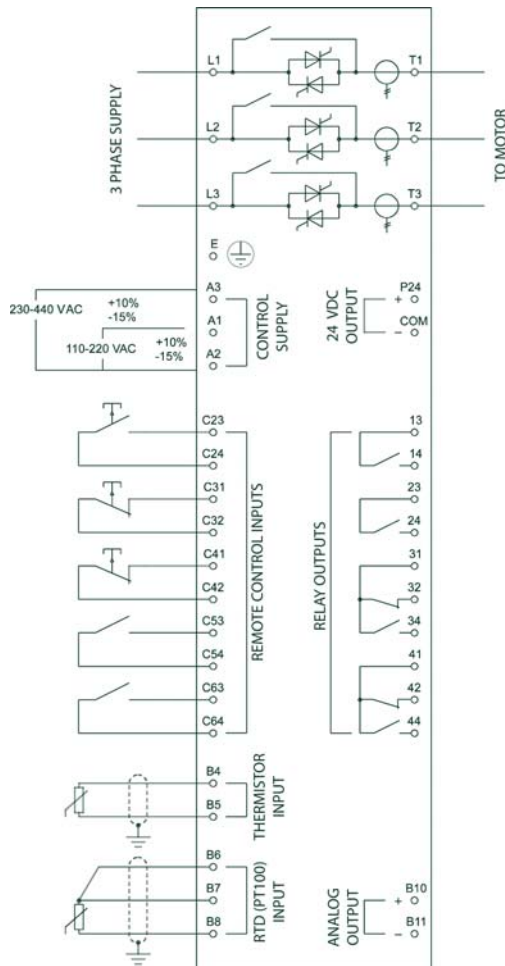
3 PHASE SUPPLY

L1
T1
L2
T2
L3
T3

TO MOTOR

E

230-440 VAC
+10%
-15%
110-220 VAC
+10%
-15%

A3
A1
A2
CONTROL SUPPLY

24 VDC OUTPUT
P24
+
COM
-

C23
C24
C31
C32
C41
C42
C53
C54
C63
C64
REMOTE CONTROL INPUTS

RELAY OUTPUTS
13
14
23
24
31
32
34
41
42
44

B4
B5
THERMISTOR INPUT

B6
B7
B8
RTD (PT100) INPUT

ANALOG OUTPUT
B10
+
B11
-